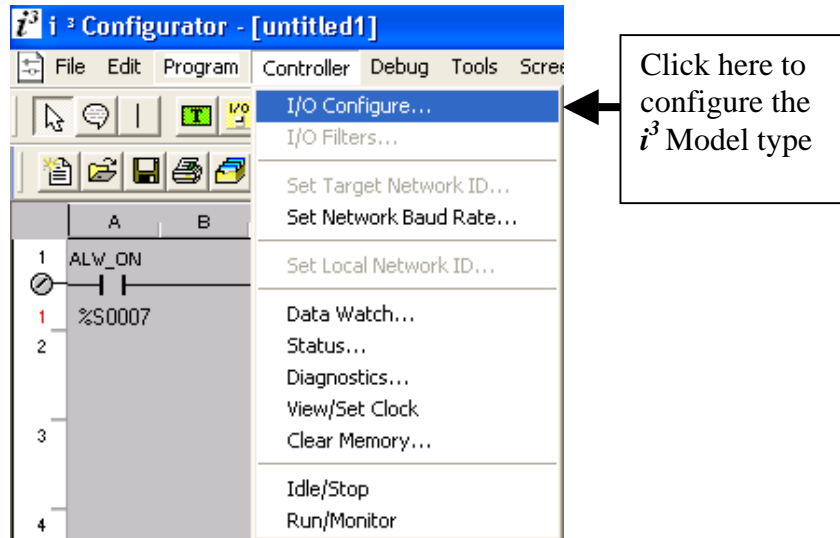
$i^3$ i ³ Configurator - [untitled1]

File Edit Program Controller Debug Tools Scree

I/O Configure...
I/O Filters...
Set Target Network ID...
Set Network Baud Rate...
Set Local Network ID...
Data Watch...
Status...
Diagnostics...
View/Set Clock
Clear Memory...
Idle/Stop
Run/Monitor

A B

1 ALW_ON
1 %S0007
2
3
4

Click here to configure the $i^3$ Model type